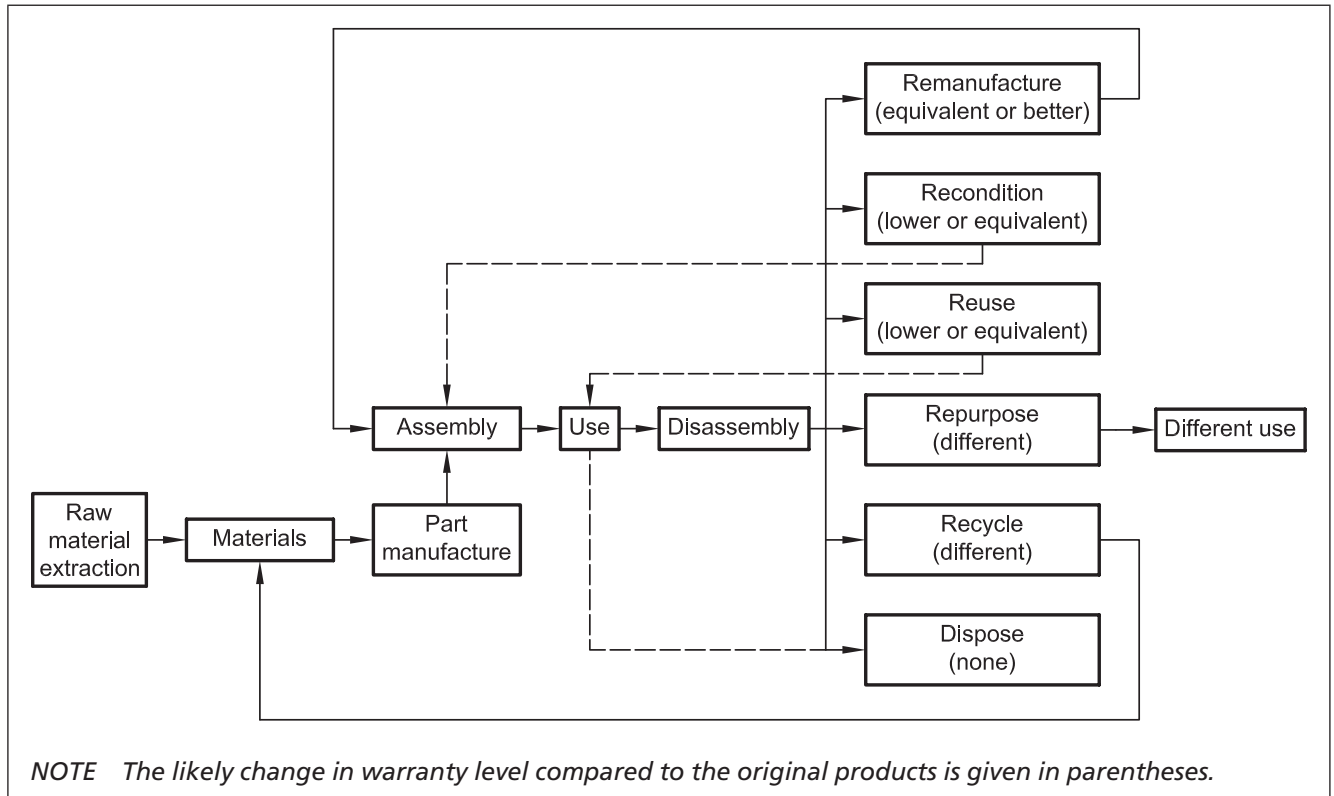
Remanufacture (equivalent or better)

Recondition (lower or equivalent)

Reuse (lower or equivalent)

Assembly

Use

Disassembly

Repurpose (different)

Different use

Raw material extraction

Materials

Part manufacture

Recycle (different)

Dispose (none)

NOTE The likely change in warranty level compared to the original products is given in parentheses.